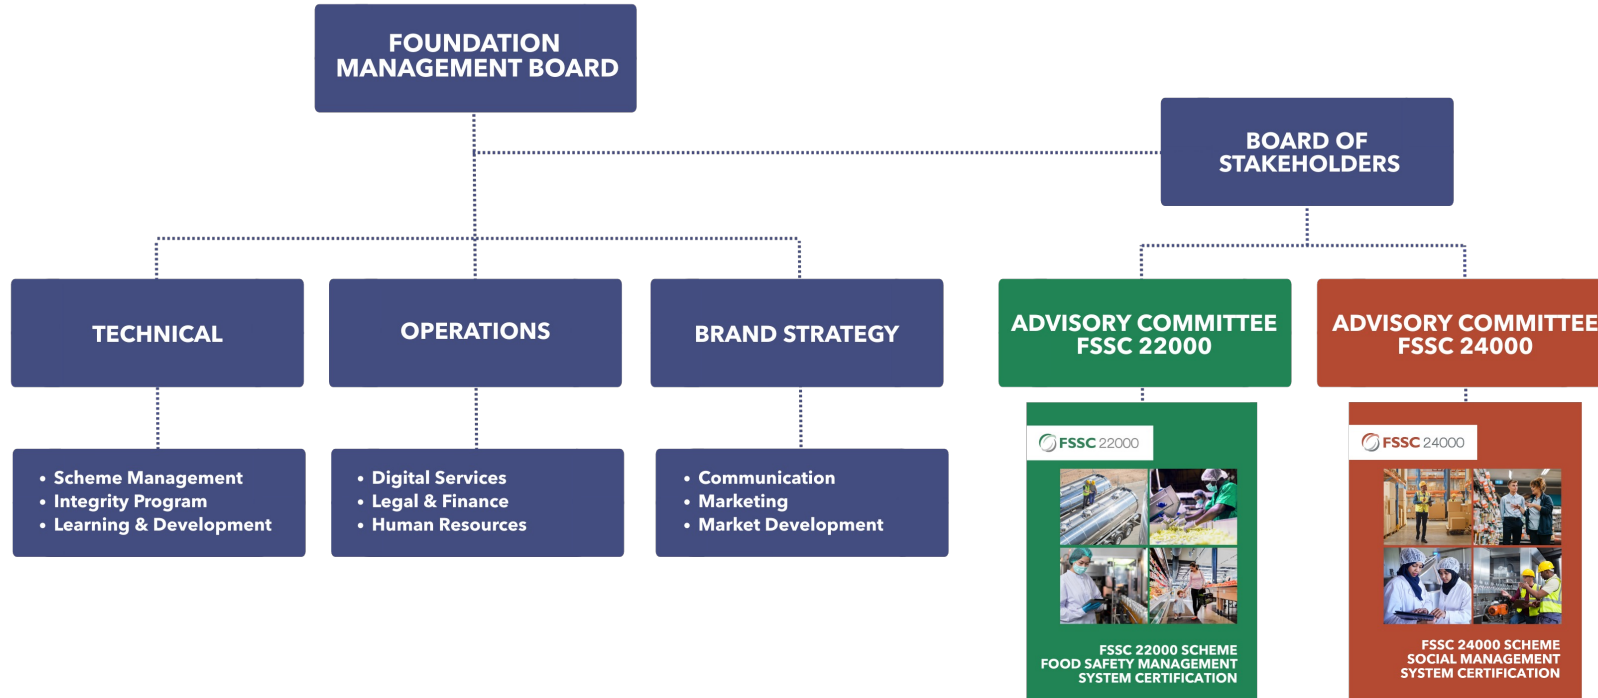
FOUNDATION MANAGEMENT BOARD

BOARD OF STAKEHOLDERS

TECHNICAL

OPERATIONS

BRAND STRATEGY

ADVISORY COMMITTEE FSSC 22000

ADVISORY COMMITTEE FSSC 24000

• Scheme Management
• Integrity Program
• Learning & Development

• Digital Services
• Legal & Finance
• Human Resources

• Communication
• Marketing
• Market Development

FSSC 22000

FSSC 22000 SCHEME
FOOD SAFETY MANAGEMENT SYSTEM CERTIFICATION

FSSC 24000

FSSC 24000 SCHEME
SOCIAL MANAGEMENT SYSTEM CERTIFICATION